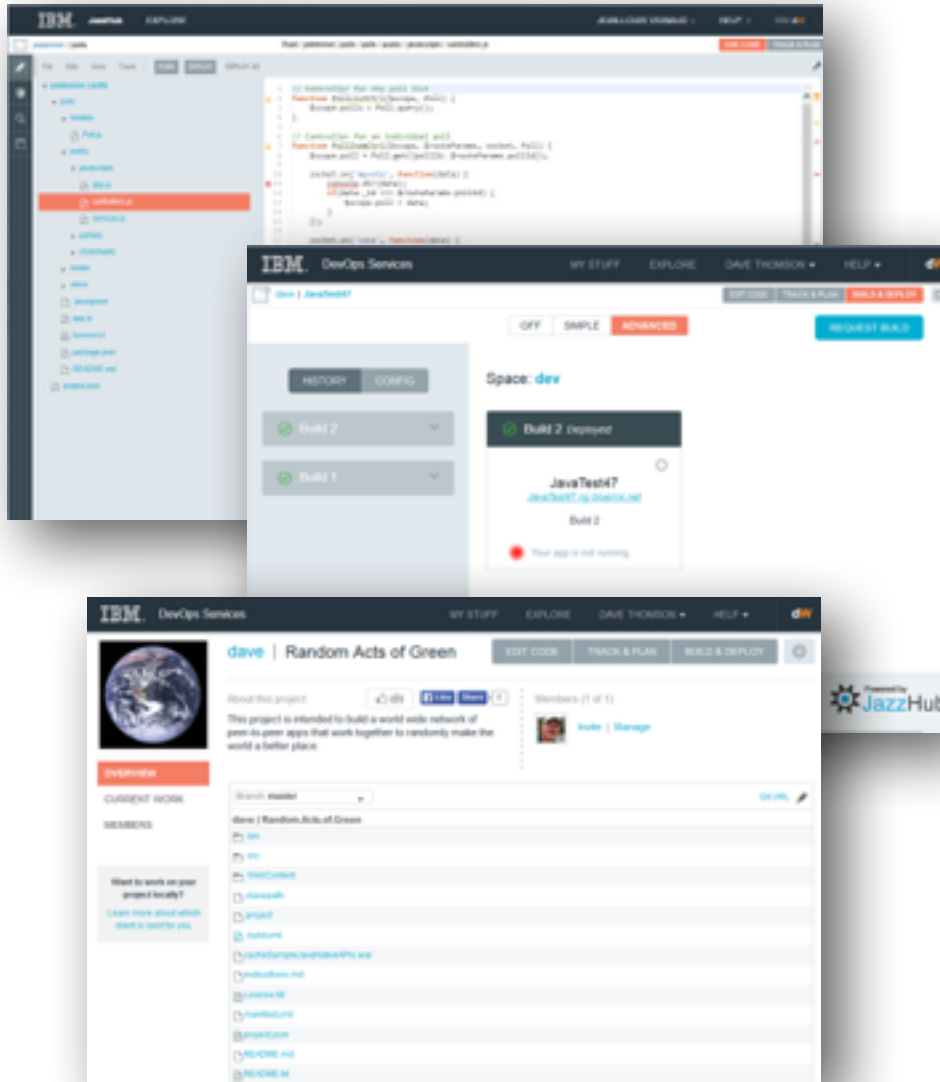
IBM. EXPLORE HELP

File Edit View Tools

// Controller for the poll list
function PollListCtrl($scope, Poll) {
$scope.polls = Poll.query();
}

// Controller for an individual poll
function PollItemCtrl($scope, $routeParams, socket, Poll) {
$scope.poll = Poll.get({pollId: $routeParams.pollId});

socket.on('myvote', function(data) {
console.dir(data);
if(data._id === $routeParams.pollId) {
$scope.poll = data;
}
});

socket.on('vote', function(data) {

IBM. DevOps Services MY STUFF EXPLORE DAVE THOMSON ▾ HELP ▾

dave | JavaTest47

EDIT CODE TRACK & PLAN BUILD & DEPLOY

OFF SIMPLE ADVANCED

REQUEST BUILD

HISTORY CONFIG

Space: dev

Build 2

Build 1

Build 2 Deployed

JavaTest47

Build 2

Your app is not running.

IBM. DevOps Services MY STUFF EXPLORE DAVE THOMSON ▾ HELP ▾ dW

dave | Random Acts of Green

EDIT CODE TRACK & PLAN BUILD & DEPLOY

About this project

This project is intended to build a world wide network of peer-to-peer apps that work together to randomly make the world a better place.

Members (1 of 1)

Invite | Manage

Powered by JazzHub

OVERVIEW

CURRENT WORK

MEMBERS

Want to work on your project locally?

Learn more about which client is best for you

Branch master

dave | Random.Acts.of.Green

bin

src

WebContent

.classpath

.project

build.xml

README.md